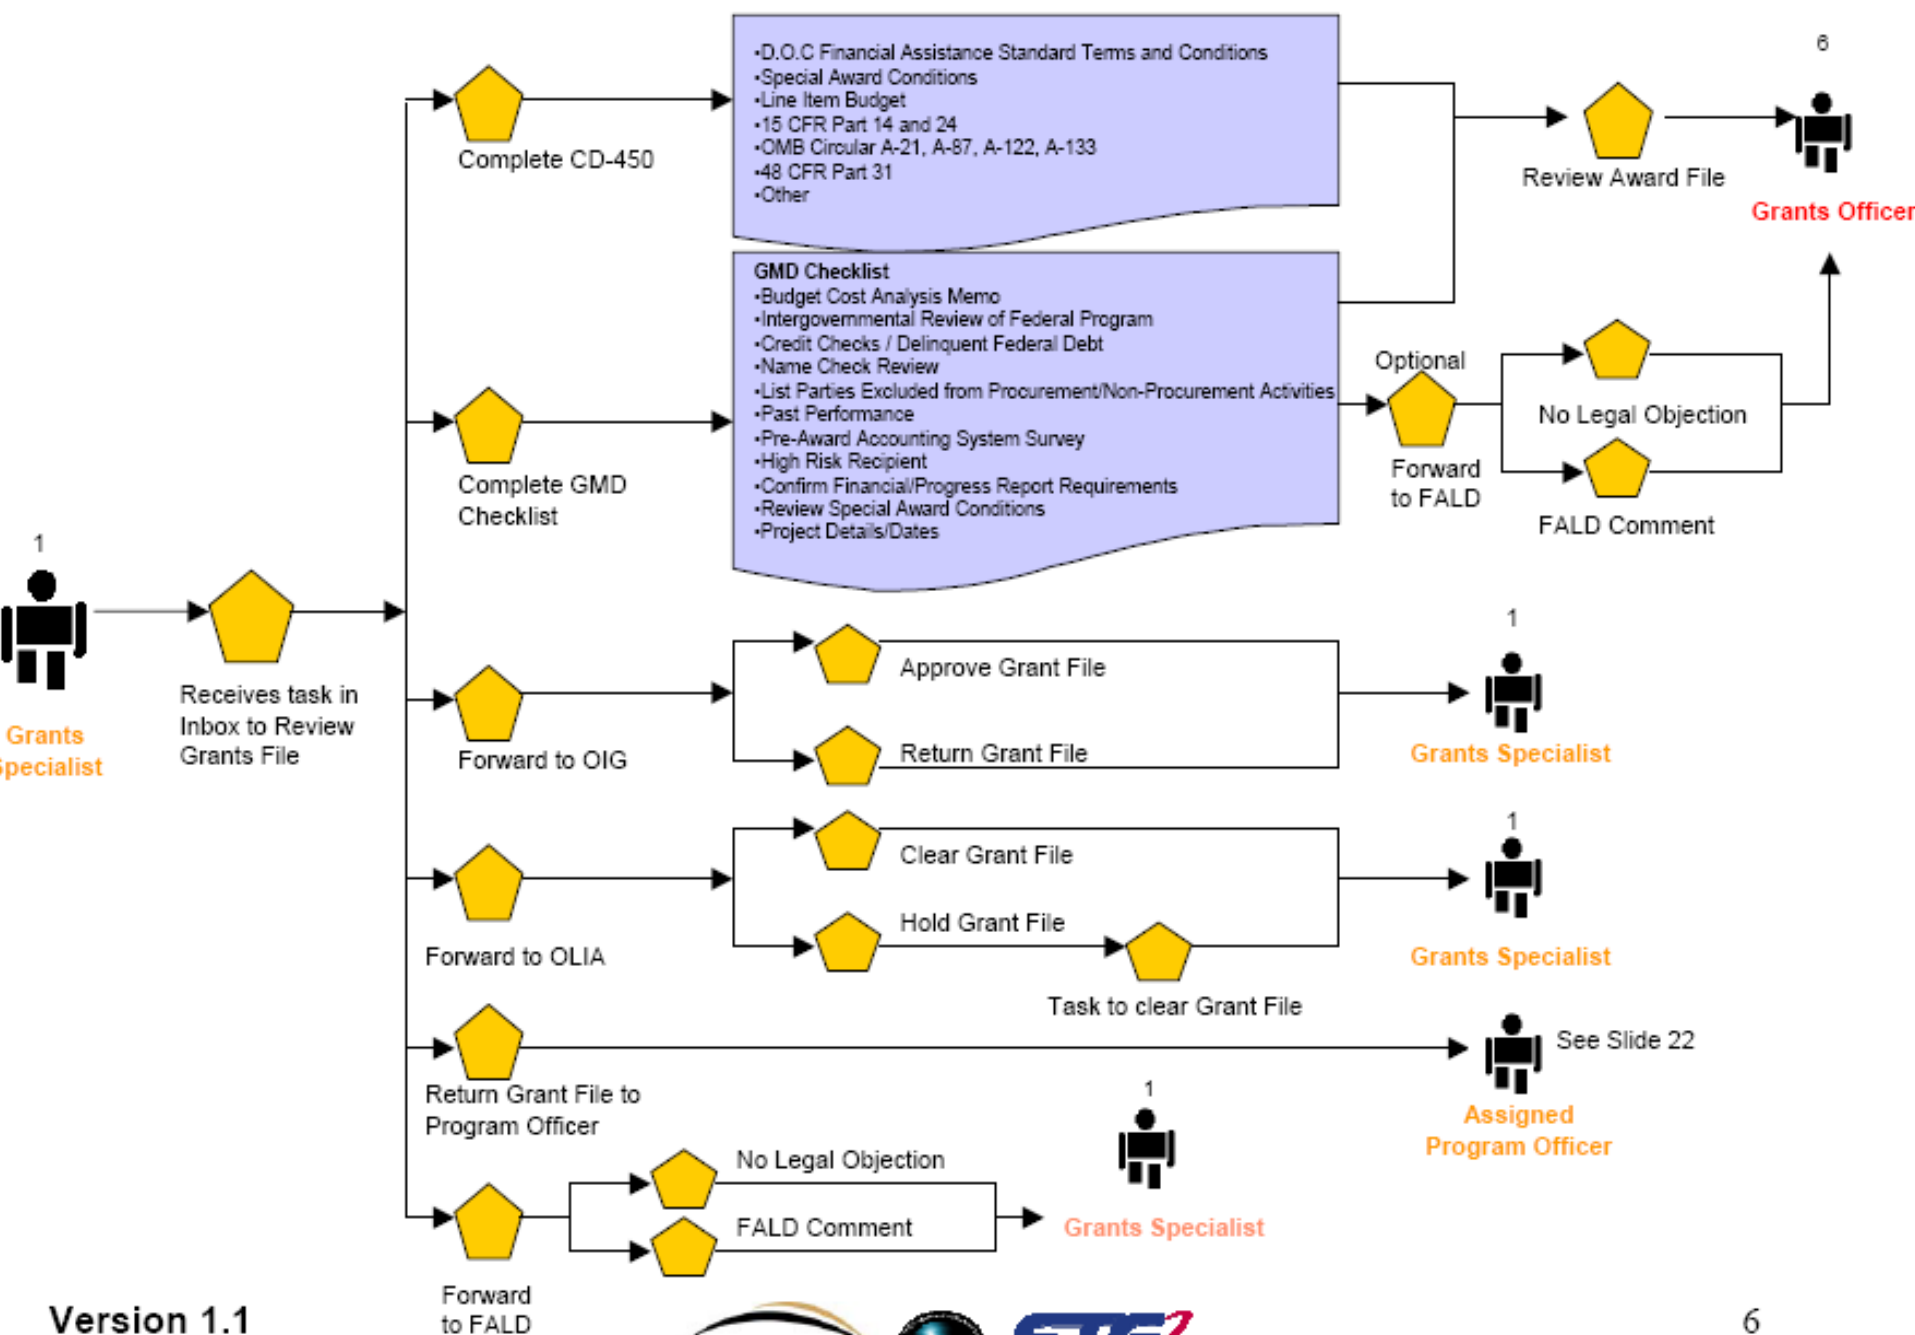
•D.O.C Financial Assistance Standard Terms and Conditions
•Special Award Conditions
•Line Item Budget
•15 CFR Part 14 and 24
•OMB Circular A-21, A-87, A-122, A-133
•48 CFR Part 31
•Other

Complete CD-450

6

Review Award File

Grants Officer

GMD Checklist
•Budget Cost Analysis Memo
•Intergovernmental Review of Federal Program
•Credit Checks / Delinquent Federal Debt
•Name Check Review
•List Parties Excluded from Procurement/Non-Procurement Activities
•Past Performance
•Pre-Award Accounting System Survey
•High Risk Recipient
•Confirm Financial/Progress Report Requirements
•Review Special Award Conditions
•Project Details/Dates

Complete GMD Checklist

Optional

Forward to FALD

No Legal Objection

FALD Comment

1

Grants Specialist

Receives task in Inbox to Review Grants File

Forward to OIG

Approve Grant File

Return Grant File

1

Grants Specialist

Forward to OLIA

Clear Grant File

Hold Grant File

Task to clear Grant File

1

Grants Specialist

Return Grant File to Program Officer

See Slide 22

Assigned Program Officer

1

No Legal Objection

FALD Comment

Grants Specialist

Forward to FALD

Version 1.1

6